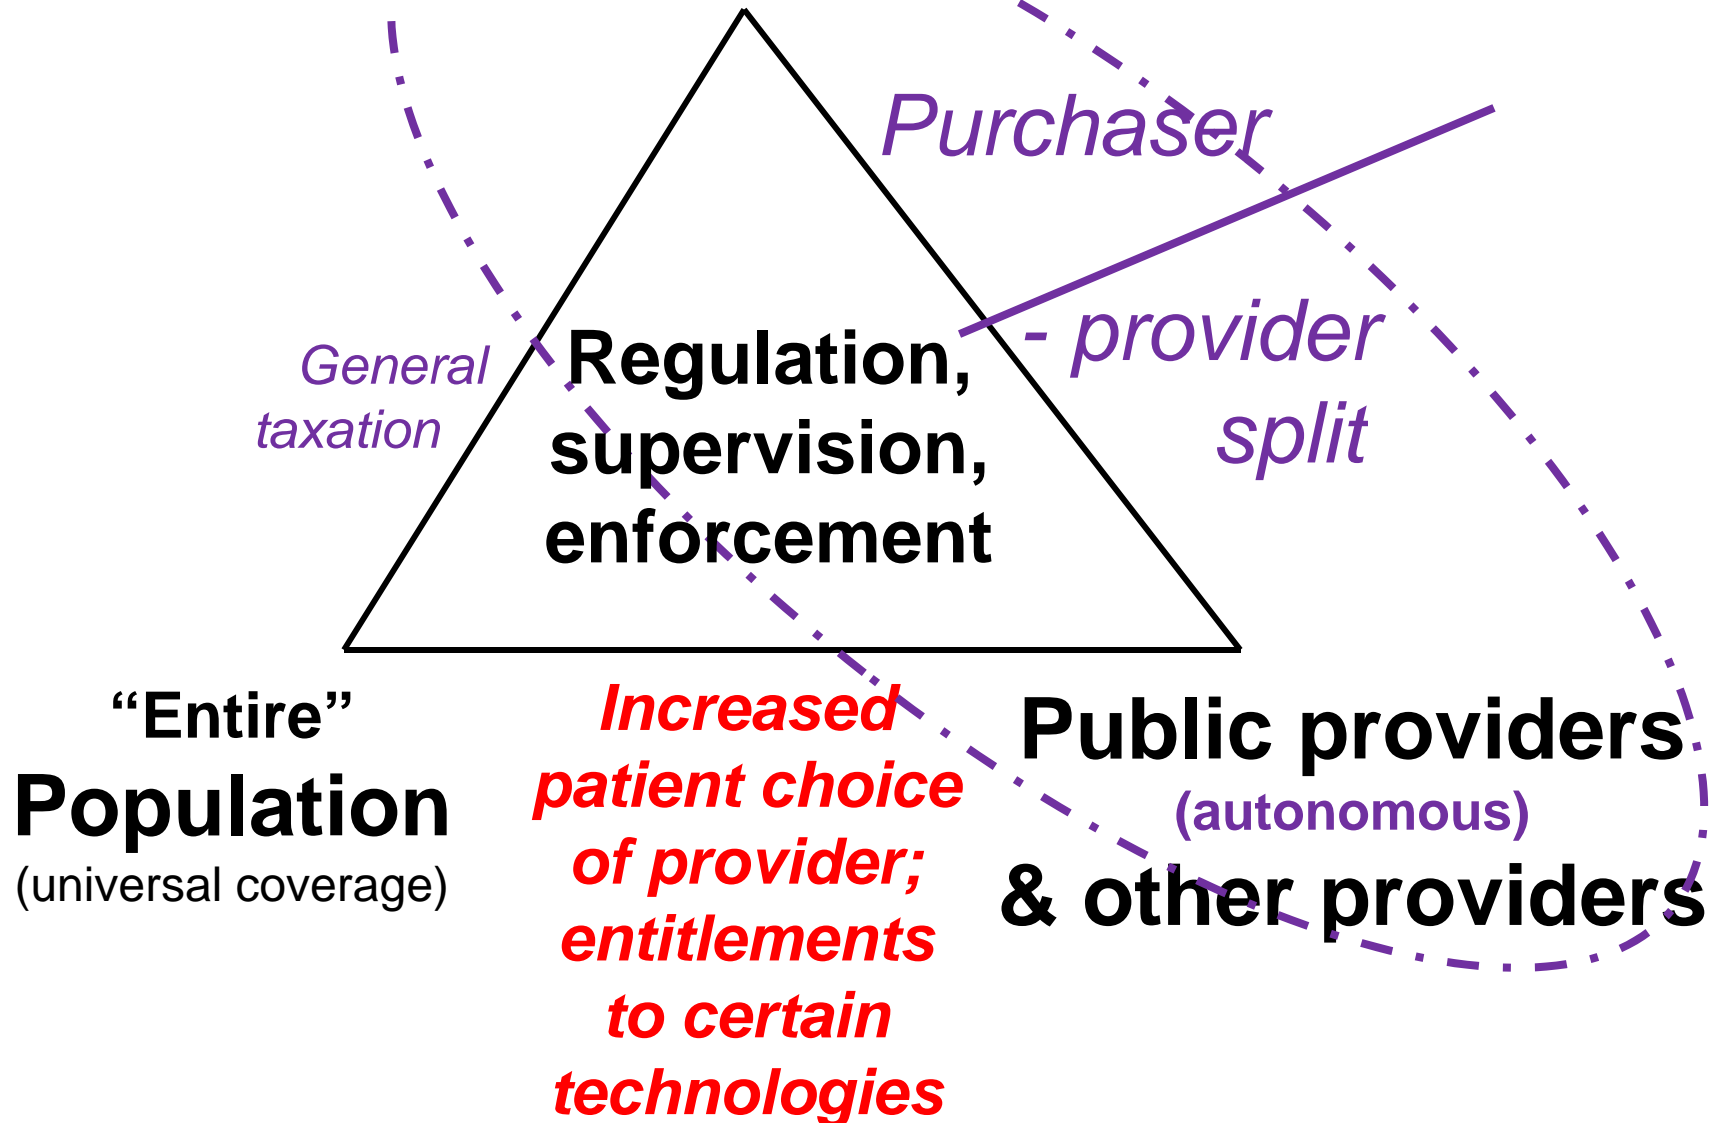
Purchaser - provider split

General taxation

Regulation, supervision, enforcement

“Entire” Population (universal coverage)

Increased patient choice of provider; entitlements to certain technologies

Public providers (autonomous) & other providers